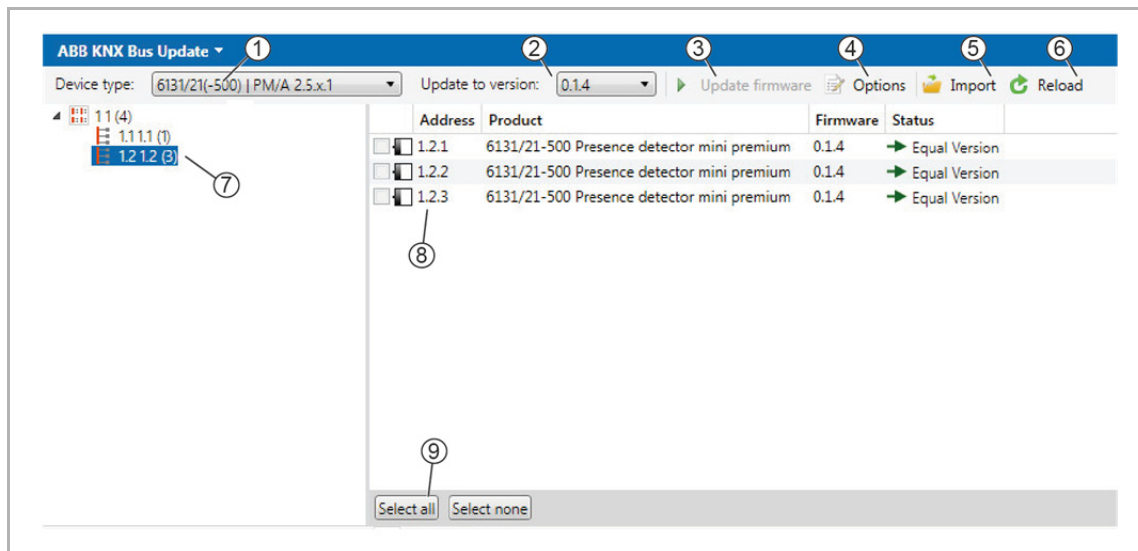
ABB KNX Bus Update ▾ ①

②

③

④

⑤

⑥

Device type: 6131/21(-500) | PM/A 2.5.x.1 Update to version: 0.1.4 Update firmware Options Import Reload

1 1 (4)
1.1 1.1 (1)
1.2 1.2 (3)

⑦

| | Address | Product | Firmware | Status |
|---|---|---|---|---|
| | 1.2.1 | 6131/21-500 Presence detector mini premium | 0.1.4 | Equal Version |
| | 1.2.2 | 6131/21-500 Presence detector mini premium | 0.1.4 | Equal Version |
| | 1.2.3 | 6131/21-500 Presence detector mini premium | 0.1.4 | Equal Version |

⑧

⑨

Select all Select none